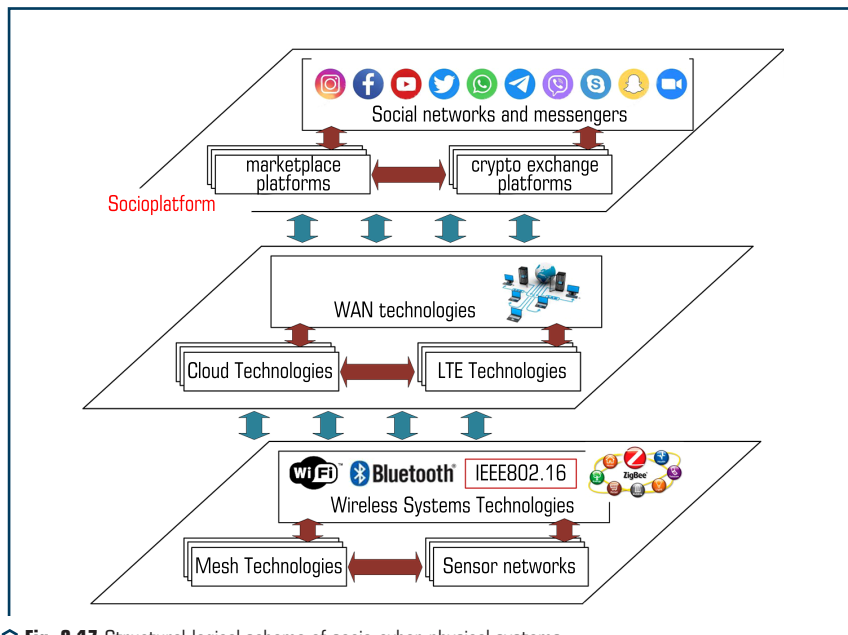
Social networks and messengers

marketplace platforms

crypto exchange platforms

Socioplatform

WAN technologies

Cloud Technologies

LTE Technologies

WiFi Bluetooth IEEE802.16

ZigBee

Wireless Systems Technologies

Mesh Technologies

Sensor networks

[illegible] Structural logical scheme of socio-cyber-physical systems